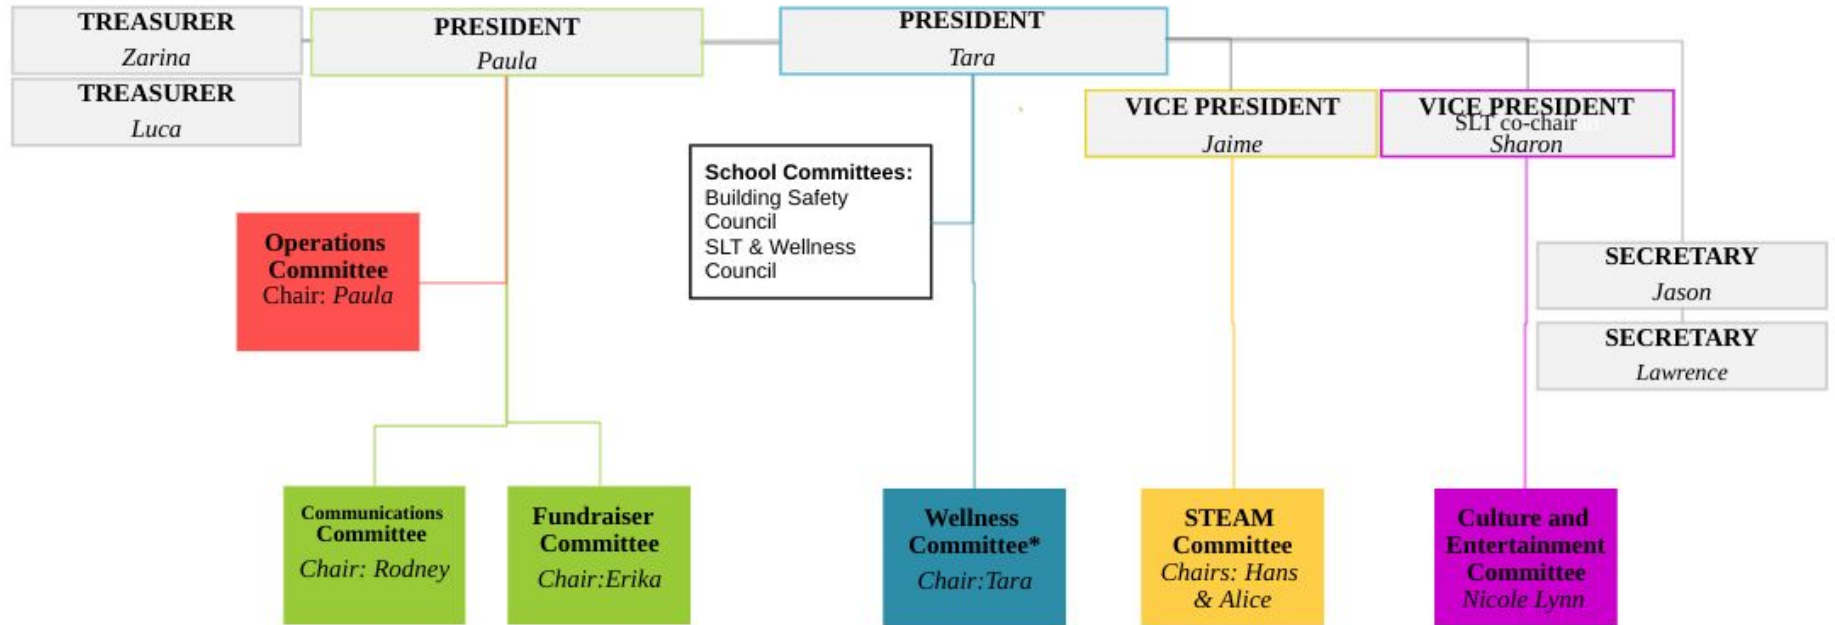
TREASURER
Zarina

TREASURER
Luca

PRESIDENT
Paula

PRESIDENT
Tara

VICE PRESIDENT
Jaime

VICE PRESIDENT
SLT co-chair
Sharon

School Committees:
Building Safety Council
SLT & Wellness Council

Operations Committee
Chair: Paula

SECRETARY
Jason

SECRETARY
Lawrence

Communications Committee
Chair: Rodney

Fundraiser Committee
Chair:Erika

Wellness Committee*
Chair:Tara

STEAM Committee
Chairs: Hans & Alice

Culture and Entertainment Committee
Nicole Lynn